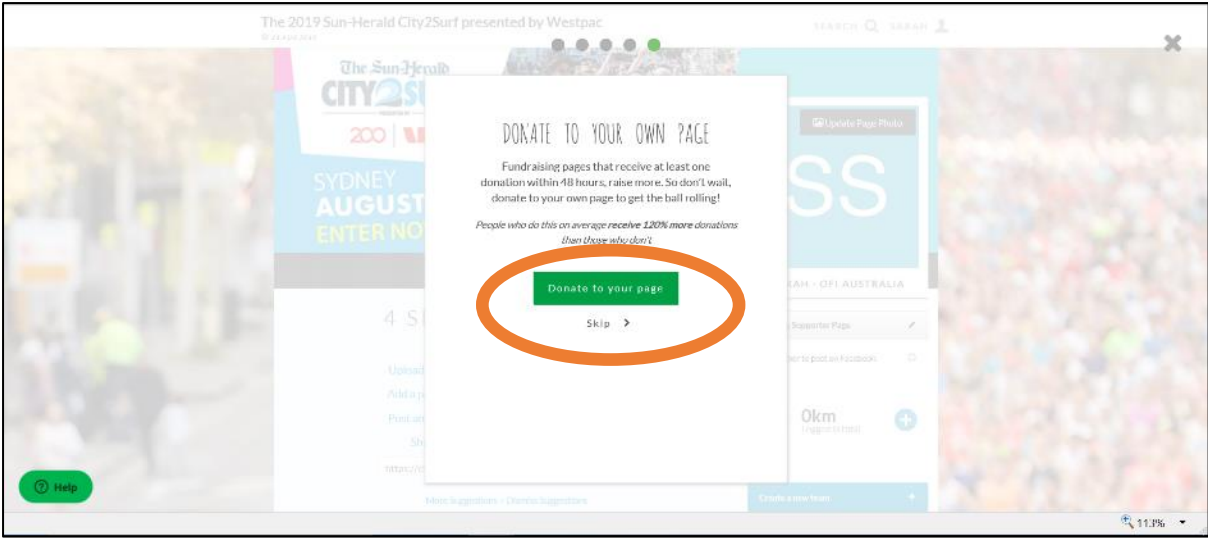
The 2019 Sun-Herald City2Surf presented by Westpac

SEARCH SARAH

The Sun-Herald CITY2SU

SYDNEY AUGUST ENTER NO

Update Page Photo

SS

DONATE TO YOUR OWN PAGE

Fundraising pages that receive at least one donation within 48 hours, raise more. So don't wait, donate to your own page to get the ball rolling!

*People who do this on average **receive 120% more** donations than those who don't*

Donate to your page

Skip >

RAH - OFI AUSTRALIA

4 S

Supporter Page

0km

Help

More Suggestions · Dismiss Suggestions

Create a new team

11.9%